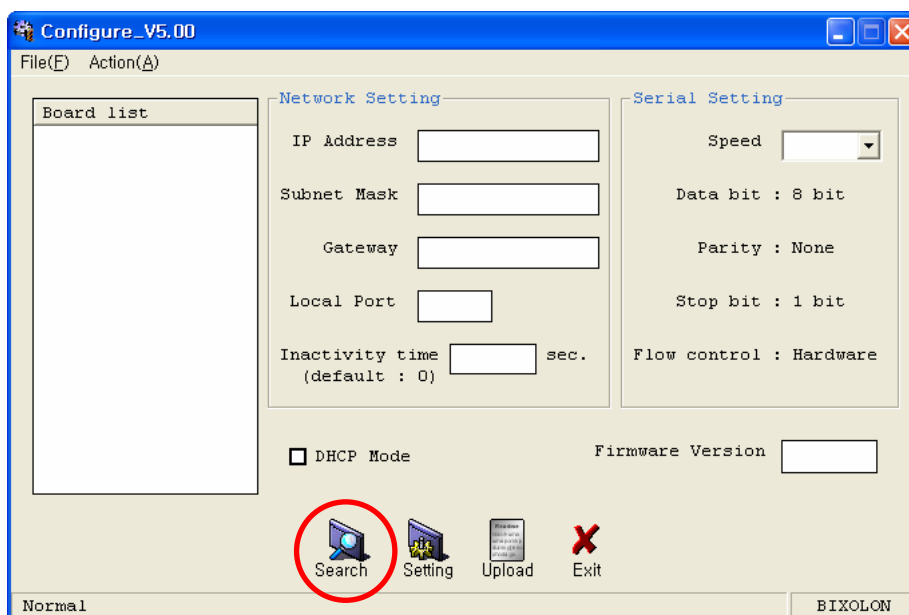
Configure_V5.00

File(F) Action(A)

Board list

Network Setting

IP Address

Subnet Mask

Gateway

Local Port

Inactivity time (default : 0) sec.

Serial Setting

Speed

Data bit : 8 bit

Parity : None

Stop bit : 1 bit

Flow control : Hardware

DHCP Mode

Firmware Version

Search Setting Upload Exit

Normal

BIXOLON